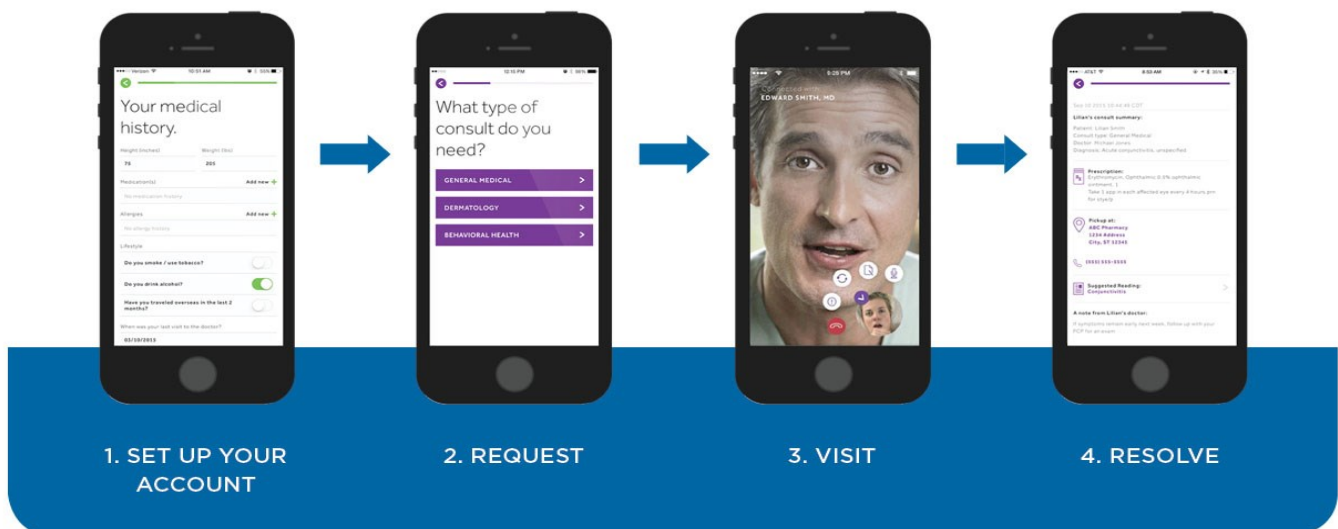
Verizon 10:51 AM

Your medical history.

Height (inches) 70
Weight (lbs) 205

Medication(s) Add new +
No medication history

Allergies Add new +
No allergy history

Lifestyle

Do you smoke / use tobacco?

Do you drink alcohol?

Have you traveled overseas in the last 2 months?

When was your last visit to the doctor?

03/20/2013

12:15 PM

What type of consult do you need?

GENERAL MEDICAL >

DERMATOLOGY >

BEHAVIORAL HEALTH >

5:26 PM

Connected with
EDWARD SMITH, MD

AT&T 8:53 AM

Sep 10 2013 10:44:46 CST

Lilian's consult summary:

Patient: Lilian Smith
Consult type: General Medical
Doctor: Michael Jones
Diagnosis: Acute conjunctivitis, unspecified

Prescription:
Erythromycin, Ophthalmic 0.5% ophthalmic ointment, 1
Take 1 app in each affected eye every 4 hours prn for eye(s)

Pickup at:
ABC Pharmacy
1234 Address
City, ST 12345

(555) 555-5555

Suggested Reading:
Conjunctivitis

A note from Lilian's doctor:
If symptoms remain early next week, follow up with your PCP for an exam

1. SET UP YOUR ACCOUNT

2. REQUEST

3. VISIT

4. RESOLVE